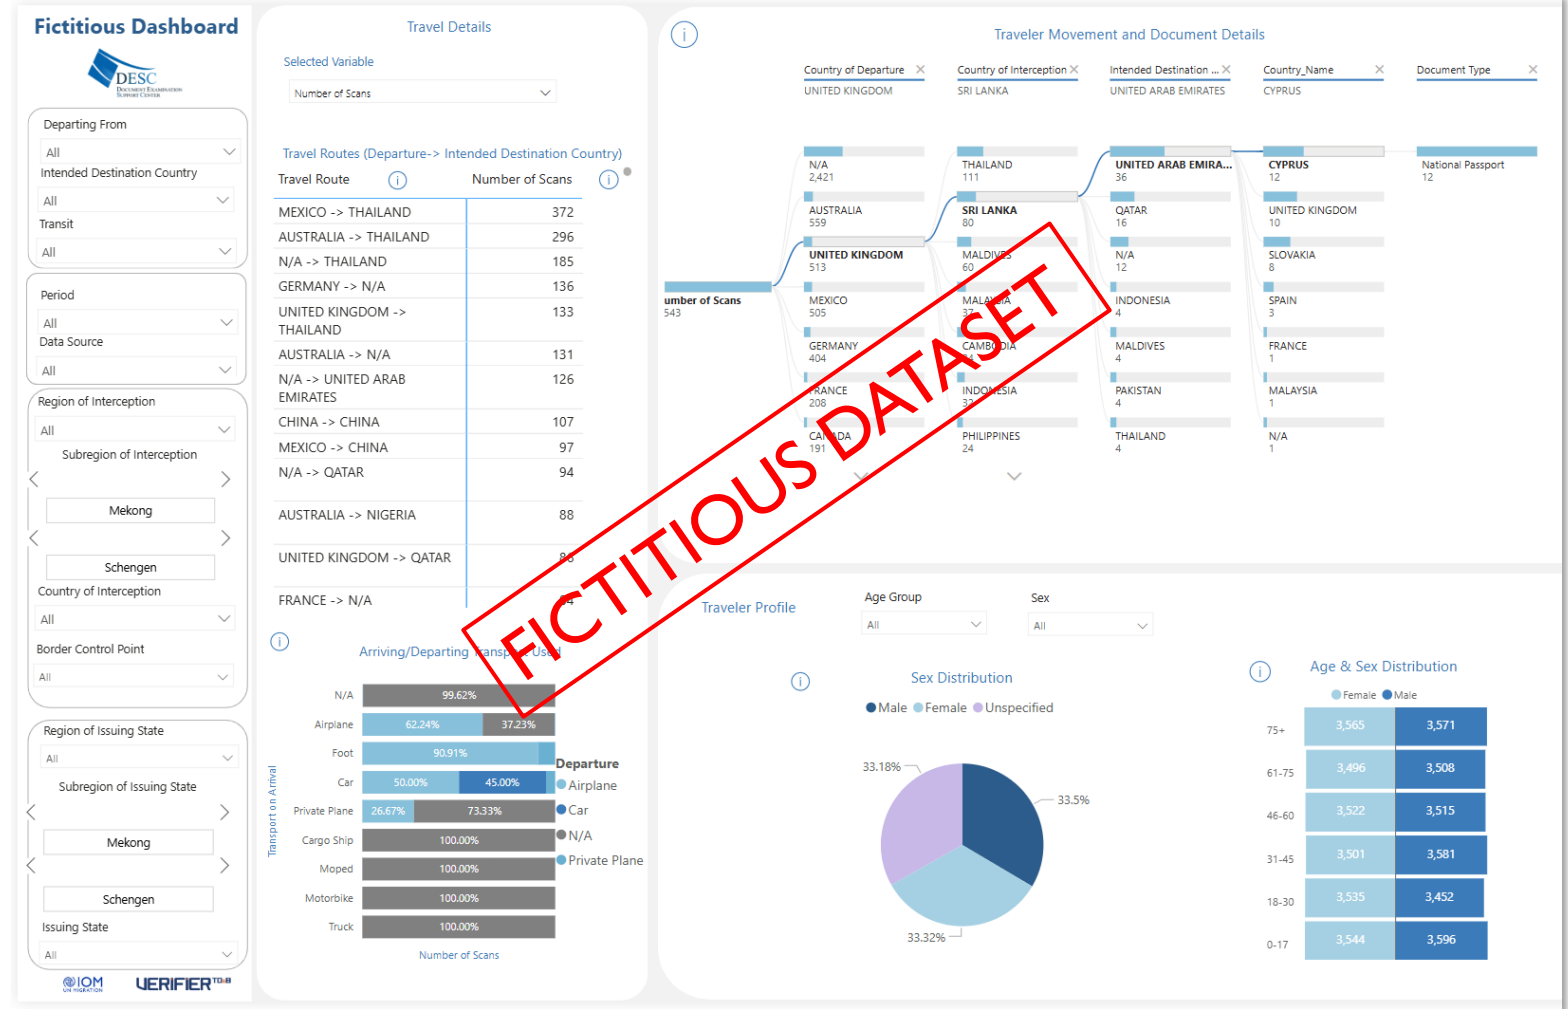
Fictitious Dashboard

DESC
DOCUMENT EXAMINATION SUPPORT CENTER

Departing From
All
Intended Destination Country
All
Transit
All

Period
All
Data Source
All

Region of Interception
All
Subregion of Interception
Mekong
Schengen
Country of Interception
All
Border Control Point
All

Region of Issuing State
All
Subregion of Issuing State
Mekong
Schengen
Issuing State
All

IOM UN MIGRATION
VERIFIER TD&B

Travel Details

Selected Variable
Number of Scans

Travel Routes (Departure-> Intended Destination Country)

| Travel Route | Number of Scans |
|---|---|
| MEXICO -> THAILAND | 372 |
| AUSTRALIA -> THAILAND | 296 |
| N/A -> THAILAND | 185 |
| GERMANY -> N/A | 136 |
| UNITED KINGDOM -> THAILAND | 133 |
| AUSTRALIA -> N/A | 131 |
| N/A -> UNITED ARAB EMIRATES | 126 |
| CHINA -> CHINA | 107 |
| MEXICO -> CHINA | 97 |
| N/A -> QATAR | 94 |
| AUSTRALIA -> NIGERIA | 88 |
| UNITED KINGDOM -> QATAR | 86 |
| FRANCE -> N/A | 84 |

Arriving/Departing Transport Used

Transport on Arrival
N/A 99.62%
Airplane 62.24% 37.23%
Foot 90.91%
Car 50.00% 45.00%
Private Plane 26.67% 73.33%
Cargo Ship 100.00%
Moped 100.00%
Motorbike 100.00%
Truck 100.00%
Number of Scans

Departure
Airplane
Car
N/A
Private Plane

Traveler Movement and Document Details

Country of Departure
UNITED KINGDOM
Country of Interception
SRI LANKA
Intended Destination ...
UNITED ARAB EMIRATES
Country_Name
CYPRUS
Document Type

umber of Scans
543

N/A
2,421
AUSTRALIA
559
UNITED KINGDOM
513
MEXICO
505
GERMANY
404
FRANCE
208
CANADA
191

THAILAND
111
SRI LANKA
80
MALDIVES
60
MALAYSIA
37
CAMBODIA
34
INDONESIA
33
PHILIPPINES
24

UNITED ARAB EMIRA...
36
QATAR
16
N/A
12
INDONESIA
4
MALDIVES
4
PAKISTAN
4
THAILAND
4

CYPRUS
12
UNITED KINGDOM
10
SLOVAKIA
8
SPAIN
3
FRANCE
1
MALAYSIA
1
N/A
1

National Passport
12

FICTITIOUS DATASET

Traveler Profile
Age Group
All
Sex
All

Sex Distribution
Male Female Unspecified
33.18%
33.5%
33.32%

Age & Sex Distribution
Female Male
| | Female | Male |
|---|---|---|
| 75+ | 3,565 | 3,571 |
| 61-75 | 3,496 | 3,508 |
| 46-60 | 3,522 | 3,515 |
| 31-45 | 3,501 | 3,581 |
| 18-30 | 3,535 | 3,452 |
| 0-17 | 3,544 | 3,596 |